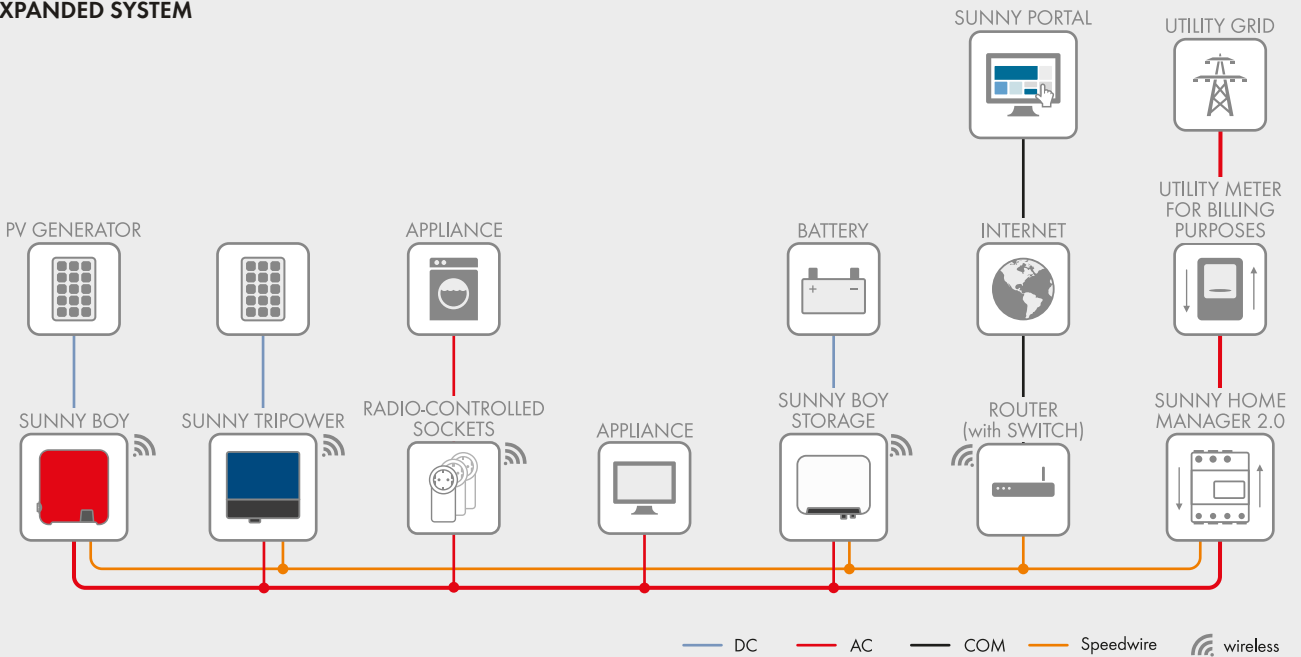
XPANDED SYSTEM

SUNNY PORTAL

UTILITY GRID

UTILITY METER FOR BILLING PURPOSES

PV GENERATOR

APPLIANCE

BATTERY

INTERNET

SUNNY BOY

SUNNY TRIPOWER

RADIO-CONTROLLED SOCKETS

APPLIANCE

SUNNY BOY STORAGE

ROUTER (with SWITCH)

SUNNY HOME MANAGER 2.0

DC
AC
COM
Speedwire
wireless